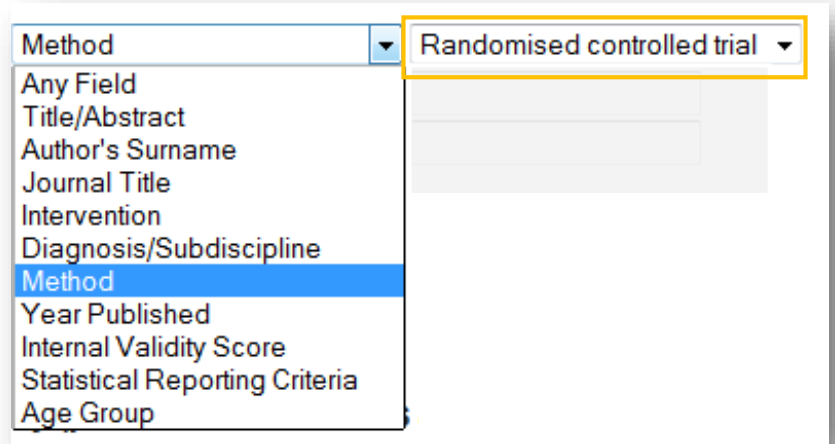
Method

Randomised controlled trial

Any Field
Title/Abstract
Author's Surname
Journal Title
Intervention
Diagnosis/Subdiscipline
Method
Year Published
Internal Validity Score
Statistical Reporting Criteria
Age Group